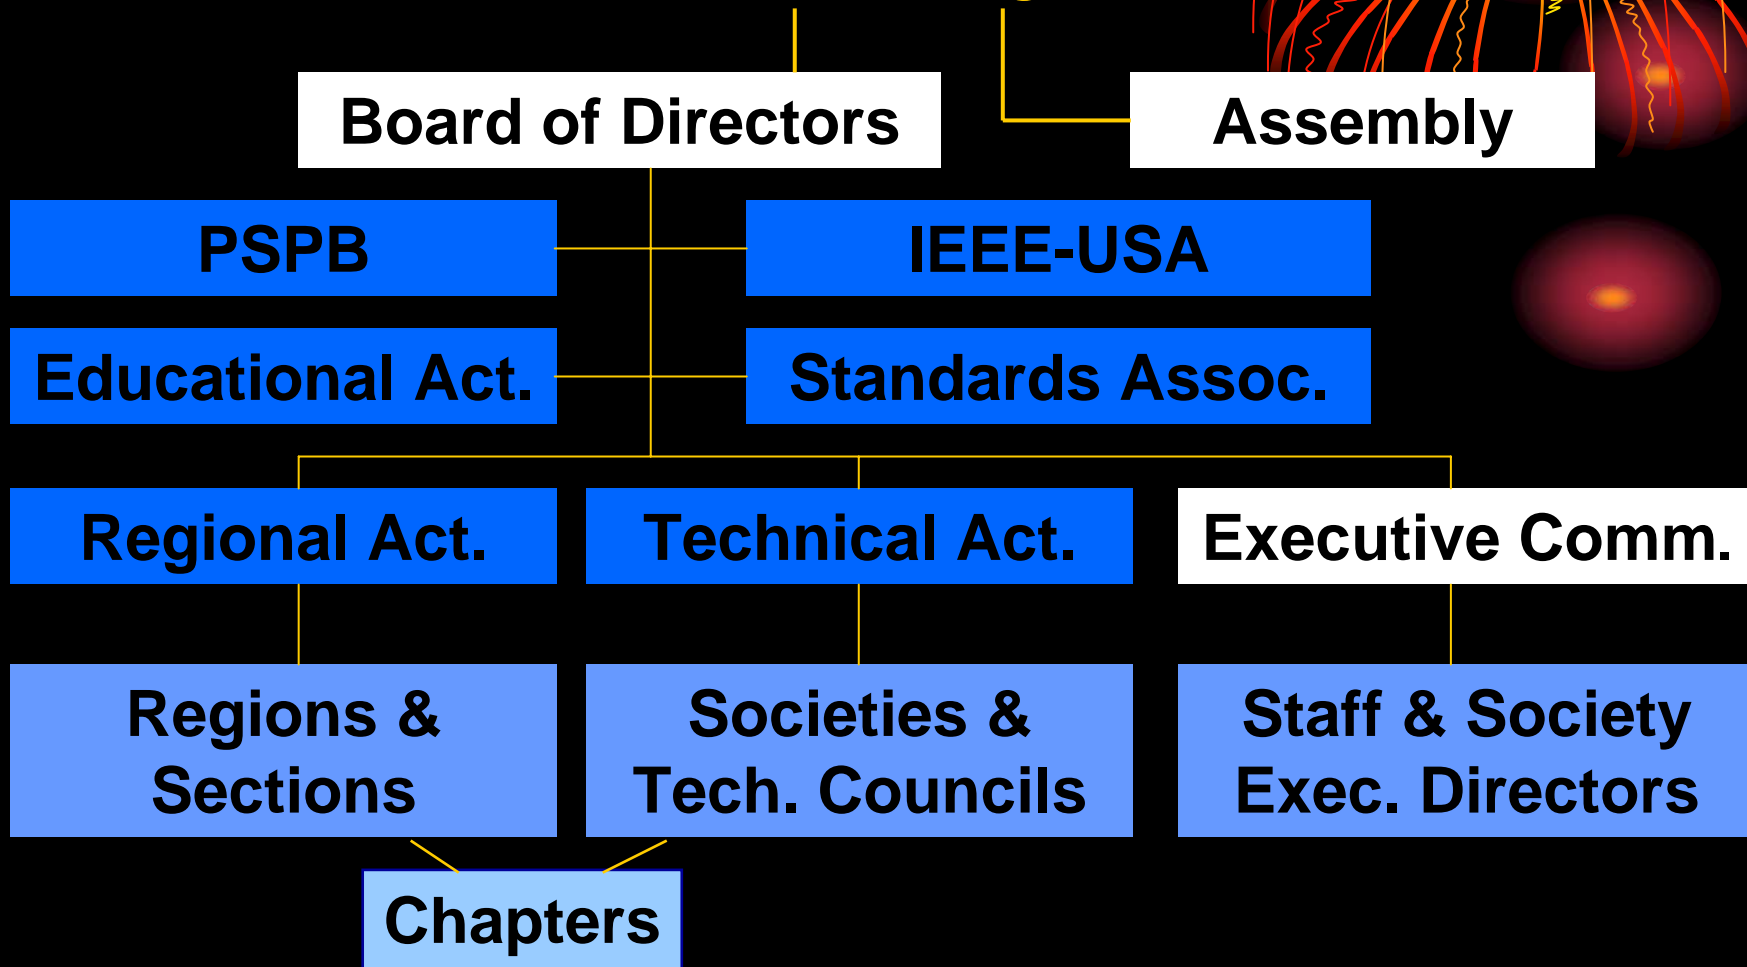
Board of Directors

Assembly

PSPB

IEEE-USA

Educational Act.

Standards Assoc.

Regional Act.

Technical Act.

Executive Comm.

Regions & Sections

Societies & Tech. Councils

Staff & Society Exec. Directors

Chapters